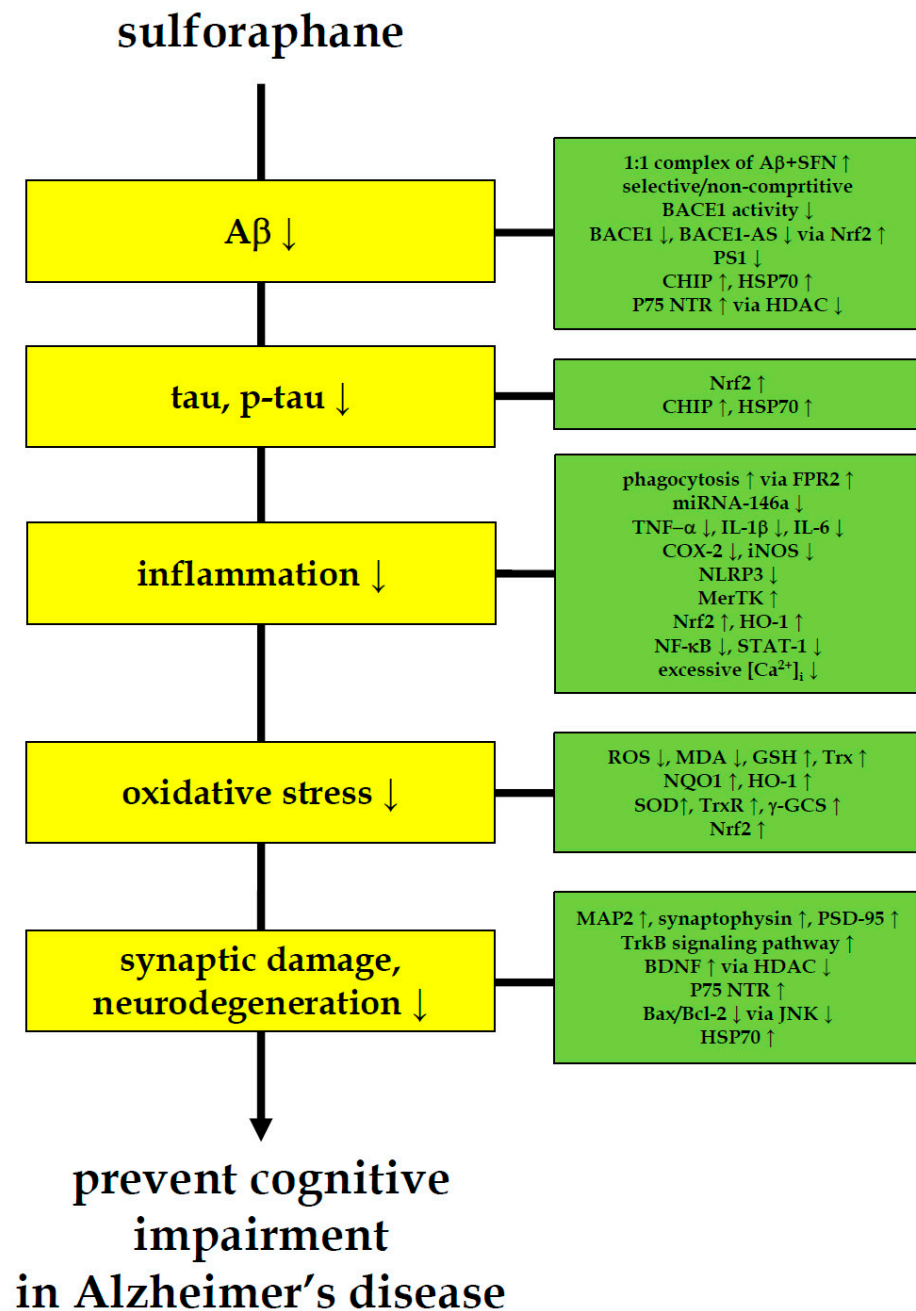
sulforaphane

Aβ ↓

1:1 complex of Aβ+SFN ↑
selective/non-comprtitive
BACE1 activity ↓
BACE1 ↓, BACE1-AS ↓ via Nrf2 ↑
PS1 ↓
CHIP ↑, HSP70 ↑
P75 NTR ↑ via HDAC ↓

tau, p-tau ↓

Nrf2 ↑
CHIP ↑, HSP70 ↑

inflammation ↓

phagocytosis ↑ via FPR2 ↑
miRNA-146a ↓
TNF-α ↓, IL-1β ↓, IL-6 ↓
COX-2 ↓, iNOS ↓
NLRP3 ↓
MerTK ↑
Nrf2 ↑, HO-1 ↑
NF-κB ↓, STAT-1 ↓
excessive $[Ca^{2+}]_i$ ↓

oxidative stress ↓

ROS ↓, MDA ↓, GSH ↑, Trx ↑
NQO1 ↑, HO-1 ↑
SOD↑, TrxR ↑, γ-GCS ↑
Nrf2 ↑

synaptic damage, neurodegeneration ↓

MAP2 ↑, synaptophysin ↑, PSD-95 ↑
TrkB signaling pathway ↑
BDNF ↑ via HDAC ↓
P75 NTR ↑
Bax/Bcl-2 ↓ via JNK ↓
HSP70 ↑

prevent cognitive impairment in Alzheimer's disease